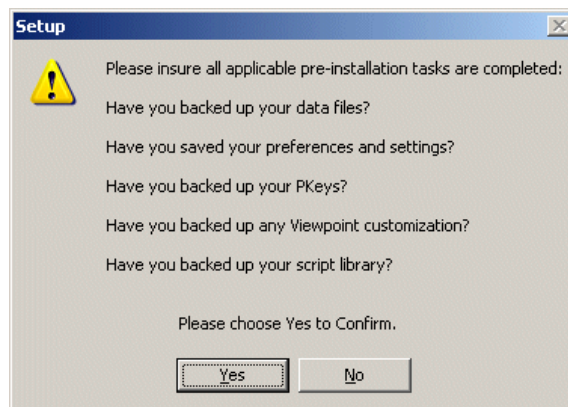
Setup

Please insure all applicable pre-installation tasks are completed:

Have you backed up your data files?

Have you saved your preferences and settings?

Have you backed up your PKeys?

Have you backed up any Viewpoint customization?

Have you backed up your script library?

Please choose Yes to Confirm.

Yes

No